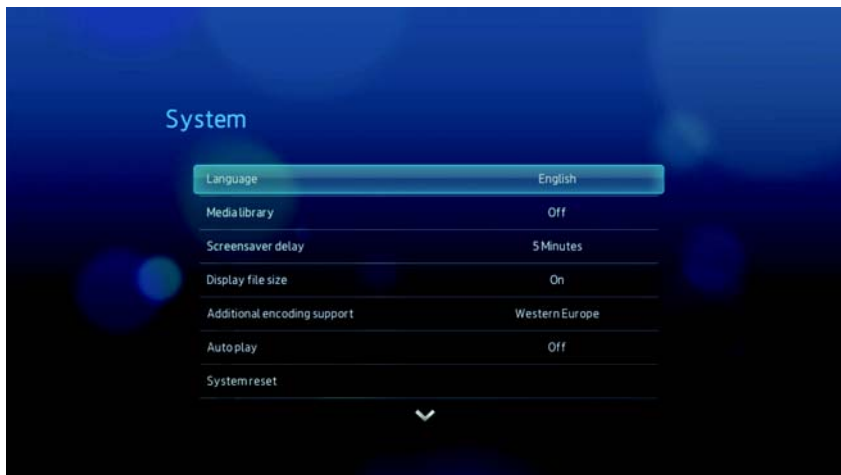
System

| | |
|---|---|
| Language | English |
| Media library | Off |
| Screensaver delay | 5 Minutes |
| Display file size | On |
| Additional encoding support | Western Europe |
| Auto play | Off |
| System reset | |